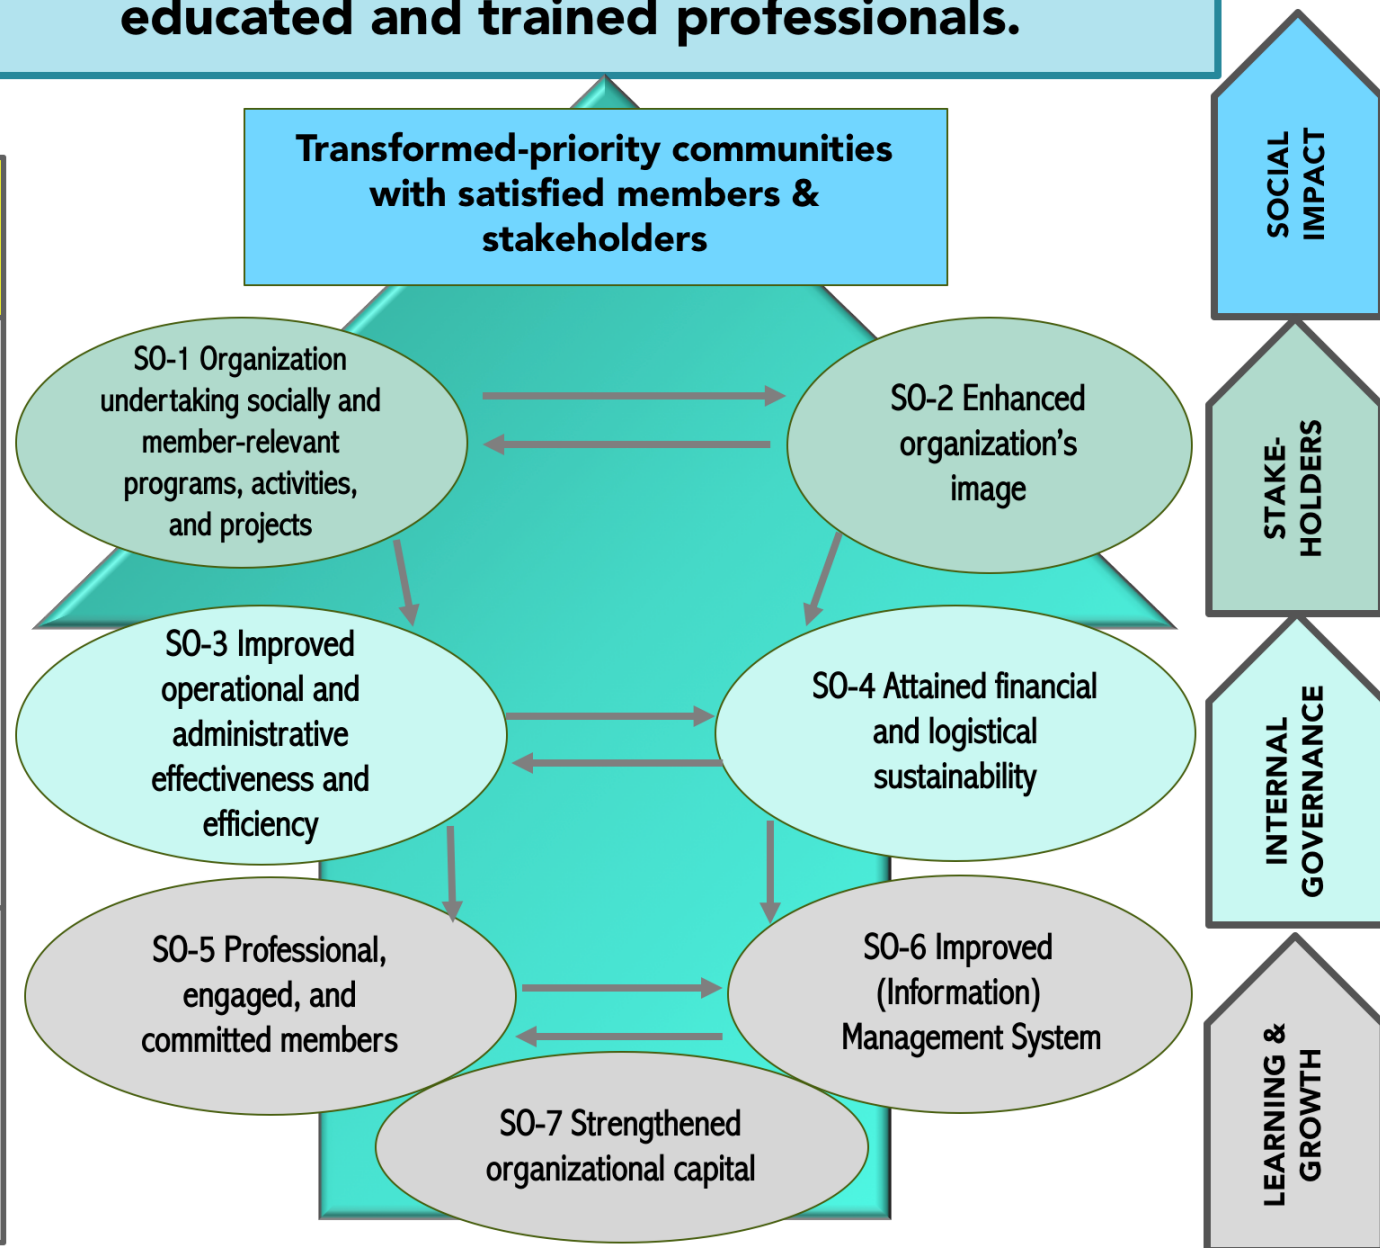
educated and trained professionals.

Transformed-priority communities with satisfied members & stakeholders

SOCIAL IMPACT

SO-1 Organization undertaking socially and member-relevant programs, activities, and projects

SO-2 Enhanced organization's image

STAKE-HOLDERS

SO-3 Improved operational and administrative effectiveness and efficiency

SO-4 Attained financial and logistical sustainability

INTERNAL GOVERNANCE

SO-5 Professional, engaged, and committed members

SO-6 Improved (Information) Management System

SO-7 Strengthened organizational capital

LEARNING & GROWTH